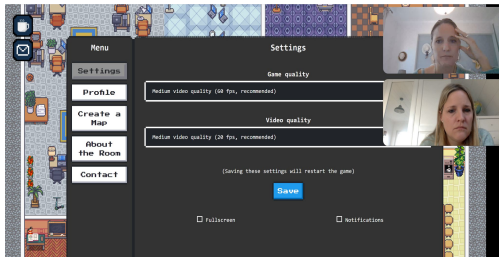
Menu

Settings

Profile

Create a Map

About the Room

Contact

Settings

Game quality

Medium video quality (60 fps, recommended)

Video quality

Medium video quality (20 fps, recommended)

(Saving these settings will restart the game)

Save

Fullscreen

Notifications